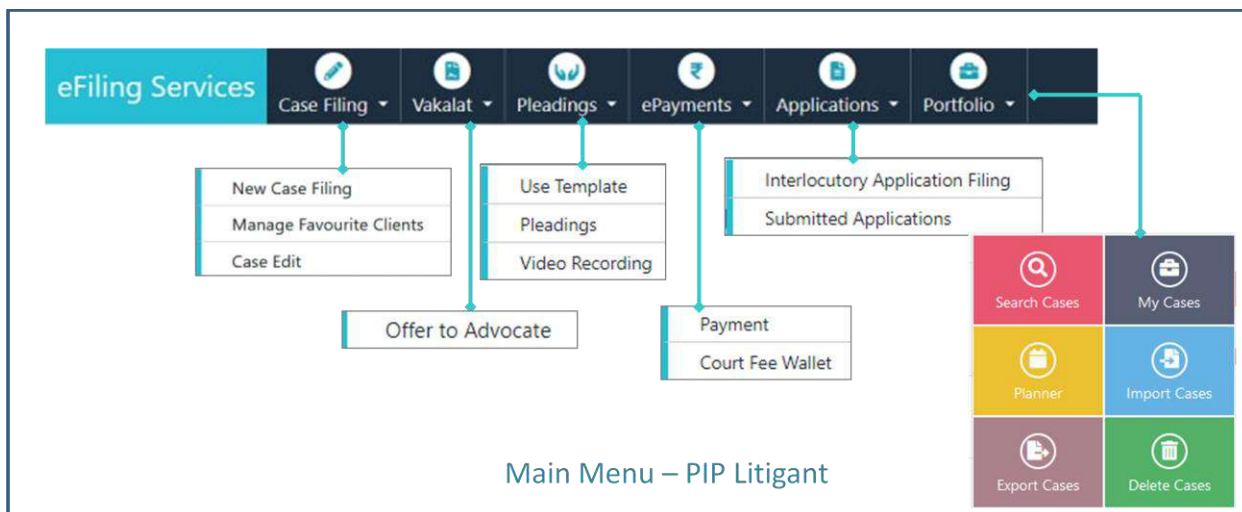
eFiling Services

Case Filing

Vakalat

Pleadings

ePayments

Applications

Portfolio

New Case Filing

Manage Favourite Clients

Case Edit

Offer to Advocate

Use Template

Pleadings

Video Recording

Payment

Court Fee Wallet

Interlocutory Application Filing

Submitted Applications

Search Cases

My Cases

Planner

Import Cases

Export Cases

Delete Cases

Main Menu – PIP Litigant